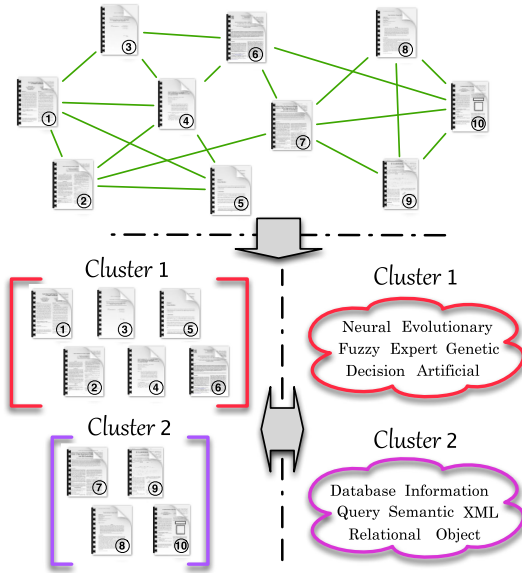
3
6
8
1
4
7
10
2
5
9

Cluster 1
1
3
5
2
4
6

Cluster 1
Neural Evolutionary Fuzzy Expert Genetic Decision Artificial

Cluster 2
7
9
8
10

Cluster 2
Database Information Query Semantic XML Relational Object